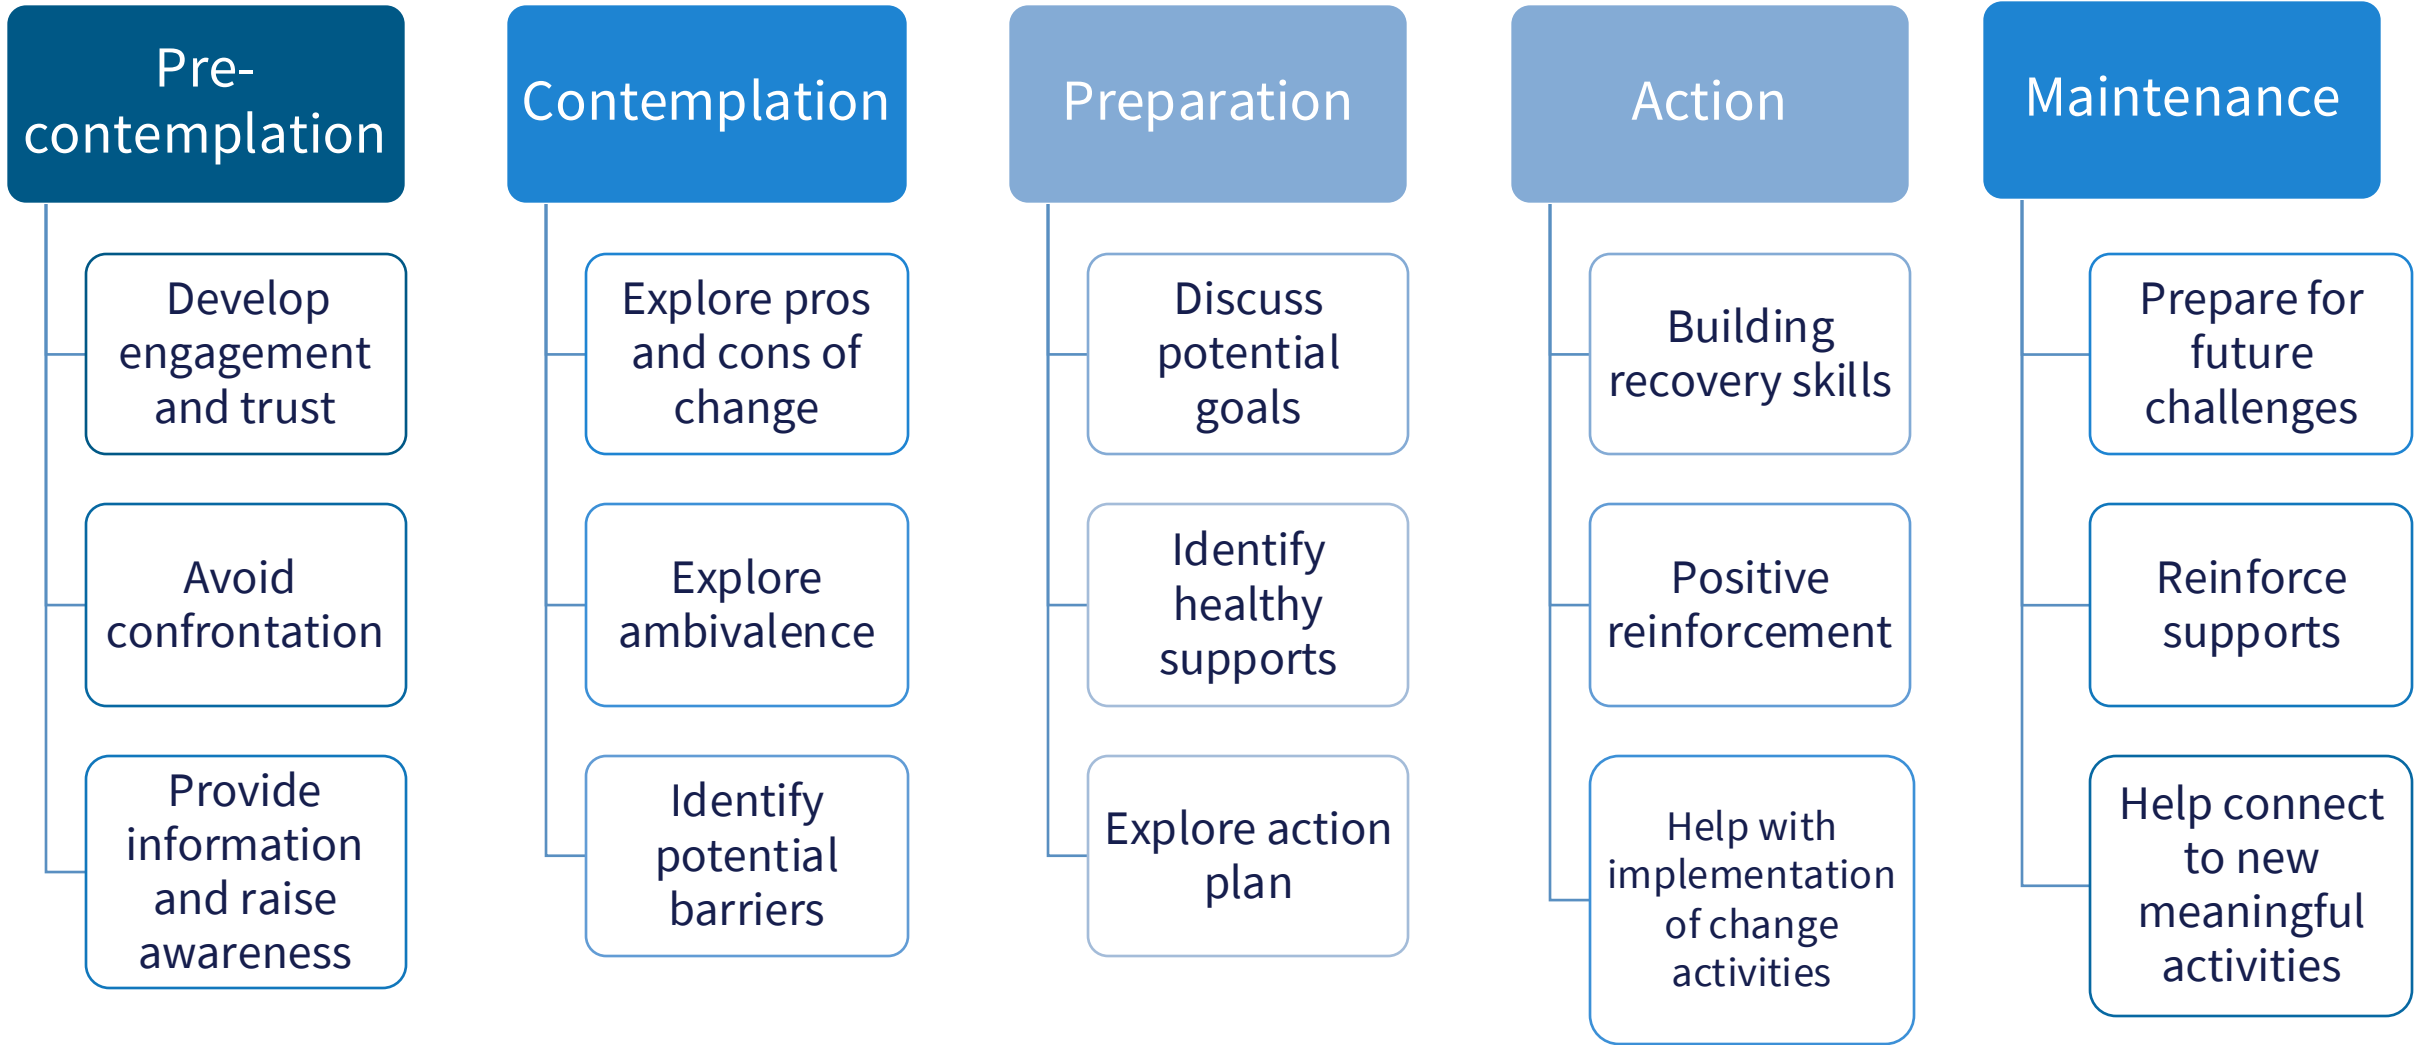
Pre-contemplation

Develop engagement and trust

Avoid confrontation

Provide information and raise awareness

Contemplation

Explore pros and cons of change

Explore ambivalence

Identify potential barriers

Preparation

Discuss potential goals

Identify healthy supports

Explore action plan

Action

Building recovery skills

Positive reinforcement

Help with implementation of change activities

Maintenance

Prepare for future challenges

Reinforce supports

Help connect to new meaningful activities